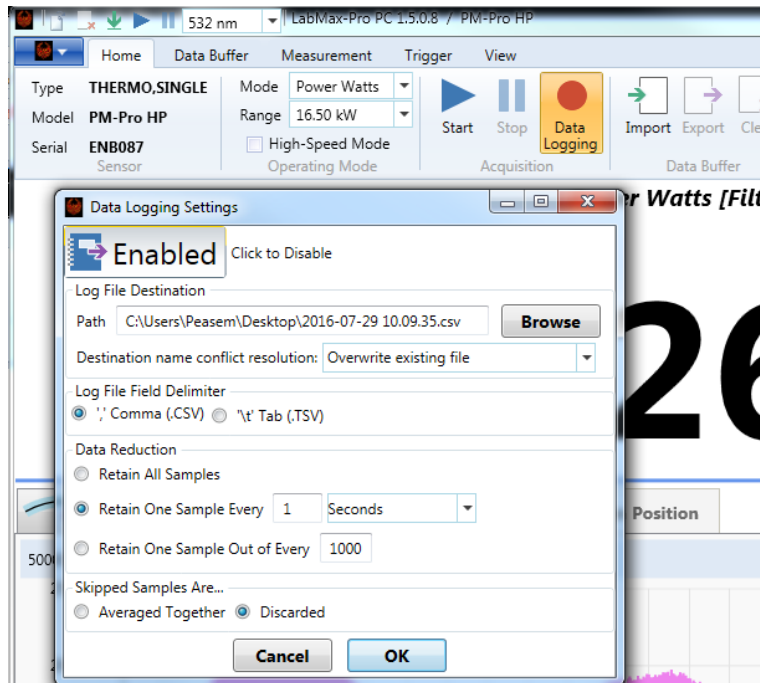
532 nm LabMax-Pro PC 1.5.0.8 / PM-Pro HP

Home Data Buffer Measurement Trigger View

Type THERMO,SINGLE
Model PM-Pro HP
Serial ENB087
Sensor

Mode Power Watts
Range 16.50 kW
High-Speed Mode
Operating Mode

Start Stop Data Logging
Acquisition

Import Export Cle
Data Buffer

r Watts [Filt

26

Position

500

Data Logging Settings

Enabled Click to Disable

Log File Destination
Path C:\Users\Peasem\Desktop\2016-07-29 10.09.35.csv Browse
Destination name conflict resolution: Overwrite existing file

Log File Field Delimiter
',' Comma (.CSV) '\t' Tab (.TSV)

Data Reduction
Retain All Samples
Retain One Sample Every 1 Seconds
Retain One Sample Out of Every 1000

Skipped Samples Are...
Averaged Together Discarded

Cancel OK